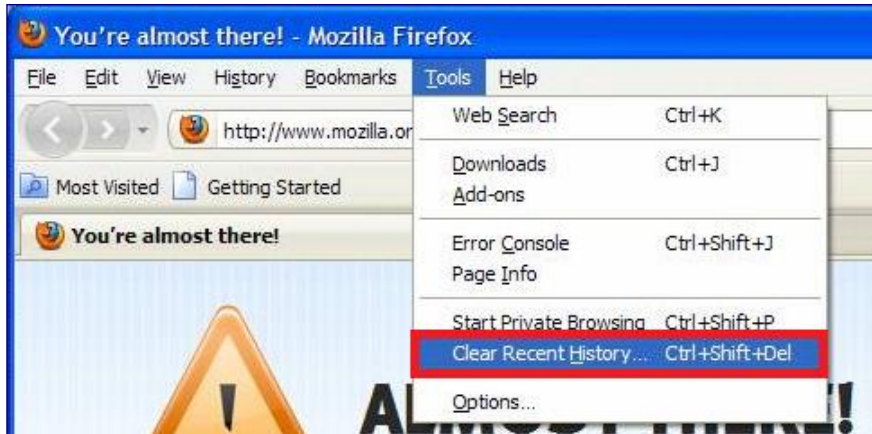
You're almost there! - Mozilla Firefox

File Edit View History Bookmarks Tools Help

http://www.mozilla.or

Most Visited Getting Started

You're almost there!

Web Search Ctrl+K

Downloads Ctrl+J
Add-ons

Error Console Ctrl+Shift+J
Page Info

Start Private Browsing Ctrl+Shift+P
Clear Recent History... Ctrl+Shift+Del

Options...

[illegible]